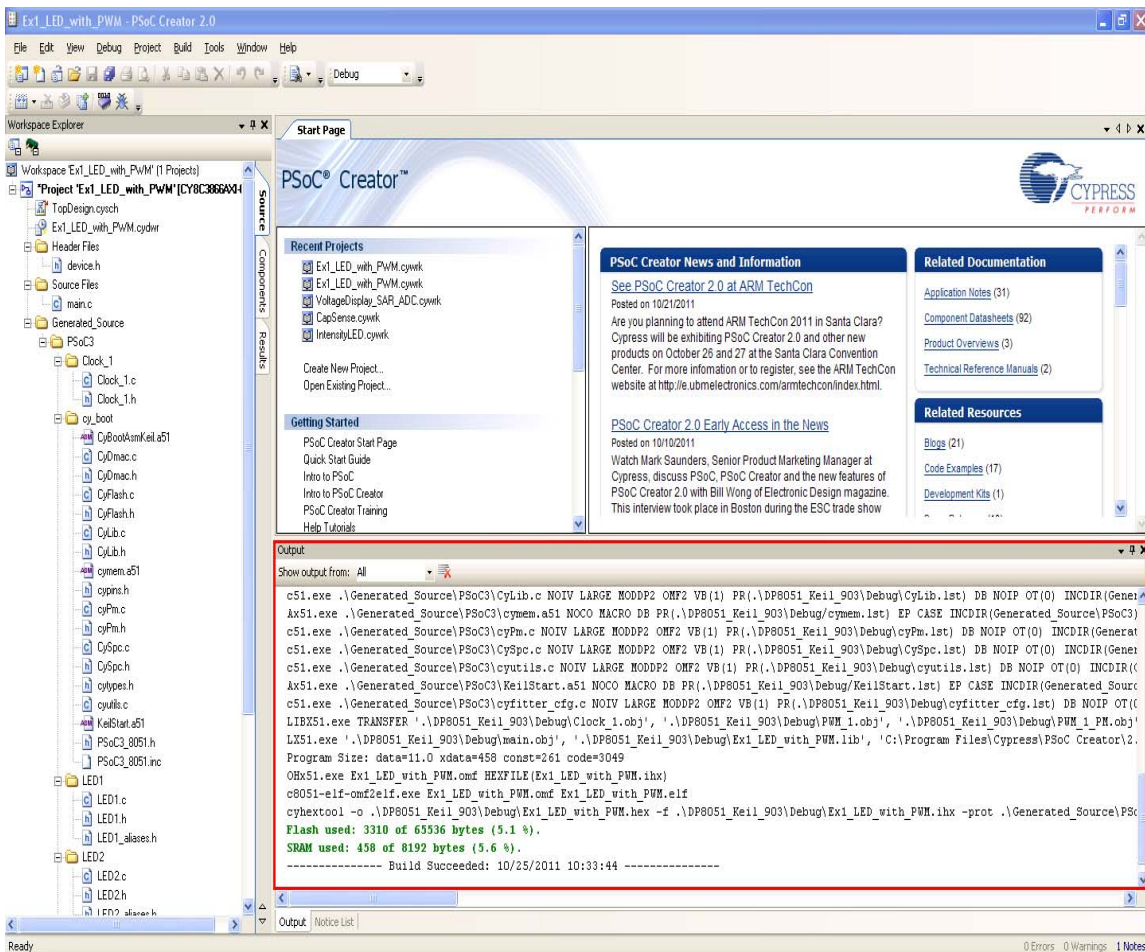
Ex1_LED_with_PWM - PSoC Creator 2.0

File Edit View Debug Project Build Tools Window Help

Debug

Workspace Explorer

Workspace 'Ex1_LED_with_PWM' (1 Projects)
Project 'Ex1_LED_with_PWM' [CY8C3866AXI-
TopDesign.cysch
Ex1_LED_with_PWM.cydwr
Header Files
device.h
Source Files
main.c
Generated_Source
PSoC3
Clock_1
Clock_1.c
Clock_1.h
cy_boot
CyBootAsmKeil.a51
CyDmac.c
CyDmac.h
CyFlash.c
CyFlash.h
CyLib.c
CyLib.h
cymem.a51
cypins.h
cyPm.c
cyPm.h
CySpc.c
CySpc.h
cytypes.h
cyutils.c
KeilStart.a51
PSoC3_8051.h
PSoC3_8051.inc
LED1
LED1.c
LED1.h
LED1_aliases.h
LED2
LED2.c
LED2.h
LED2_aliases.h

Source Components Results

Start Page

PSoC® Creator™

CYPRESS
PERFORM

Recent Projects
Ex1_LED_with_PWM.cywrk
Ex1_LED_with_PWM.cywrk
VoltageDisplay_SAR_ADC.cywrk
CapSense.cywrk
IntensityLED.cywrk

Create New Project...
Open Existing Project...

Getting Started
PSoC Creator Start Page
Quick Start Guide
Intro to PSoC
Intro to PSoC Creator
PSoC Creator Training
Help Tutorials

PSoC Creator News and Information

See PSoC Creator 2.0 at ARM TechCon
Posted on 10/21/2011
Are you planning to attend ARM TechCon 2011 in Santa Clara? Cypress will be exhibiting PSoC Creator 2.0 and other new products on October 26 and 27 at the Santa Clara Convention Center. For more infomation or to register, see the ARM TechCon website at http://e.ubmelectronics.com/armtechcon/index.html.

PSoC Creator 2.0 Early Access in the News
Posted on 10/10/2011
Watch Mark Saunders, Senior Product Marketing Manager at Cypress, discuss PSoC, PSoC Creator and the new features of PSoC Creator 2.0 with Bill Wong of Electronic Design magazine. This interview took place in Boston during the ESC trade show

Related Documentation
Application Notes (31)
Component Datasheets (92)
Product Overviews (3)
Technical Reference Manuals (2)

Related Resources
Blogs (21)
Code Examples (17)
Development Kits (1)

Output
Show output from: All

c51.exe .\Generated_Source\PSoC3\CyLib.c NOIV LARGE MODDP2 OMF2 VB(1) PR(.\DP8051_Keil_903\Debug\CyLib.lst) DB NOIP OT(0) INCDIR(Gener
Ax51.exe .\Generated_Source\PSoC3\cymem.a51 NOCO MACRO DB PR(.\DP8051_Keil_903\Debug/cymem.lst) EP CASE INCDIR(Generated_Source\PSoC3)
c51.exe .\Generated_Source\PSoC3\cyPm.c NOIV LARGE MODDP2 OMF2 VB(1) PR(.\DP8051_Keil_903\Debug\cyPm.lst) DB NOIP OT(0) INCDIR(Generat
c51.exe .\Generated_Source\PSoC3\CySpc.c NOIV LARGE MODDP2 OMF2 VB(1) PR(.\DP8051_Keil_903\Debug\CySpc.lst) DB NOIP OT(0) INCDIR(Gener
c51.exe .\Generated_Source\PSoC3\cyutils.c NOIV LARGE MODDP2 OMF2 VB(1) PR(.\DP8051_Keil_903\Debug\cyutils.lst) DB NOIP OT(0) INCDIR(
Ax51.exe .\Generated_Source\PSoC3\KeilStart.a51 NOCO MACRO DB PR(.\DP8051_Keil_903\Debug/KeilStart.lst) EP CASE INCDIR(Generated_Sourc
c51.exe .\Generated_Source\PSoC3\cyfitter_cfg.c NOIV LARGE MODDP2 OMF2 VB(1) PR(.\DP8051_Keil_903\Debug\cyfitter_cfg.lst) DB NOIP OT(
LIBX51.exe TRANSFER '.\DP8051_Keil_903\Debug\Clock_1.obj', '.\DP8051_Keil_903\Debug\PWM_1.obj', '.\DP8051_Keil_903\Debug\PWM_1_PM.obj'
LX51.exe '.\DP8051_Keil_903\Debug\main.obj', '.\DP8051_Keil_903\Debug\Ex1_LED_with_PWM.lib', 'C:\Program Files\Cypress\PSoC Creator\2.
Program Size: data=11.0 xdata=458 const=261 code=3049
OHx51.exe Ex1_LED_with_PWM.omf HEXFILE(Ex1_LED_with_PWM.ihx)
c8051-elf-omf2elf.exe Ex1_LED_with_PWM.omf Ex1_LED_with_PWM.elf
cyhextool -o .\DP8051_Keil_903\Debug\Ex1_LED_with_PWM.hex -f .\DP8051_Keil_903\Debug\Ex1_LED_with_PWM.ihx -prot .\Generated_Source\PSo
Flash used: 3310 of 65536 bytes (5.1 %).
SRAM used: 458 of 8192 bytes (5.6 %).
--------------- Build Succeeded: 10/25/2011 10:33:44 ---------------

Output Notice List

Ready
0 Errors 0 Warnings 1 Notes